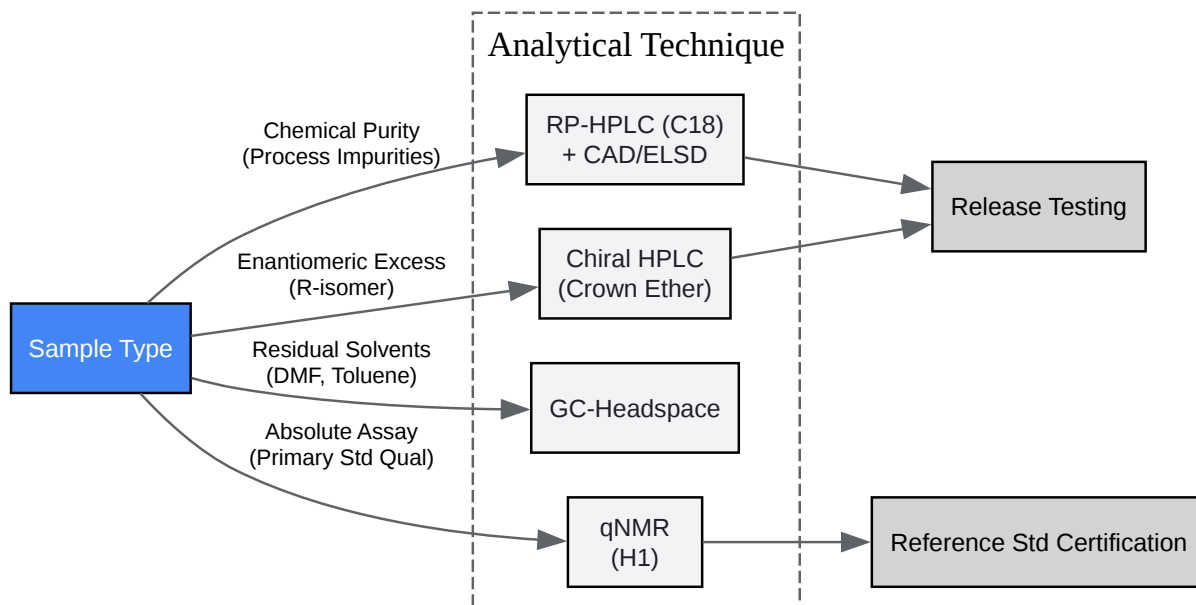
Analytical Technique

Sample Type

Chemical Purity
(Process Impurities)

RP-HPLC (C18)
+ CAD/ELSD

Enantiomeric Excess
(R-isomer)

Chiral HPLC
(Crown Ether)

Residual Solvents
(DMF, Toluene)

GC-Headspace

Absolute Assay
(Primary Std Qual)

qNMR
(H1)

Release Testing

Reference Std Certification